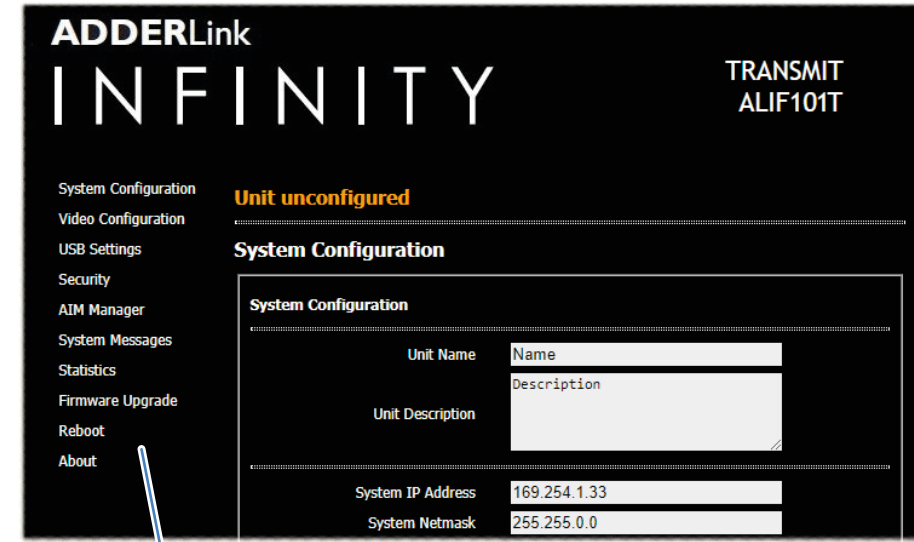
ADDERLink
INFINITY

TRANSMIT
ALIF101T

System Configuration
Video Configuration
USB Settings
Security
AIM Manager
System Messages
Statistics
Firmware Upgrade
Reboot
About

Unit unconfigured

System Configuration

System Configuration

Unit Name Name

Unit Description Description

System IP Address 169.254.1.33

System Netmask 255.255.0.0